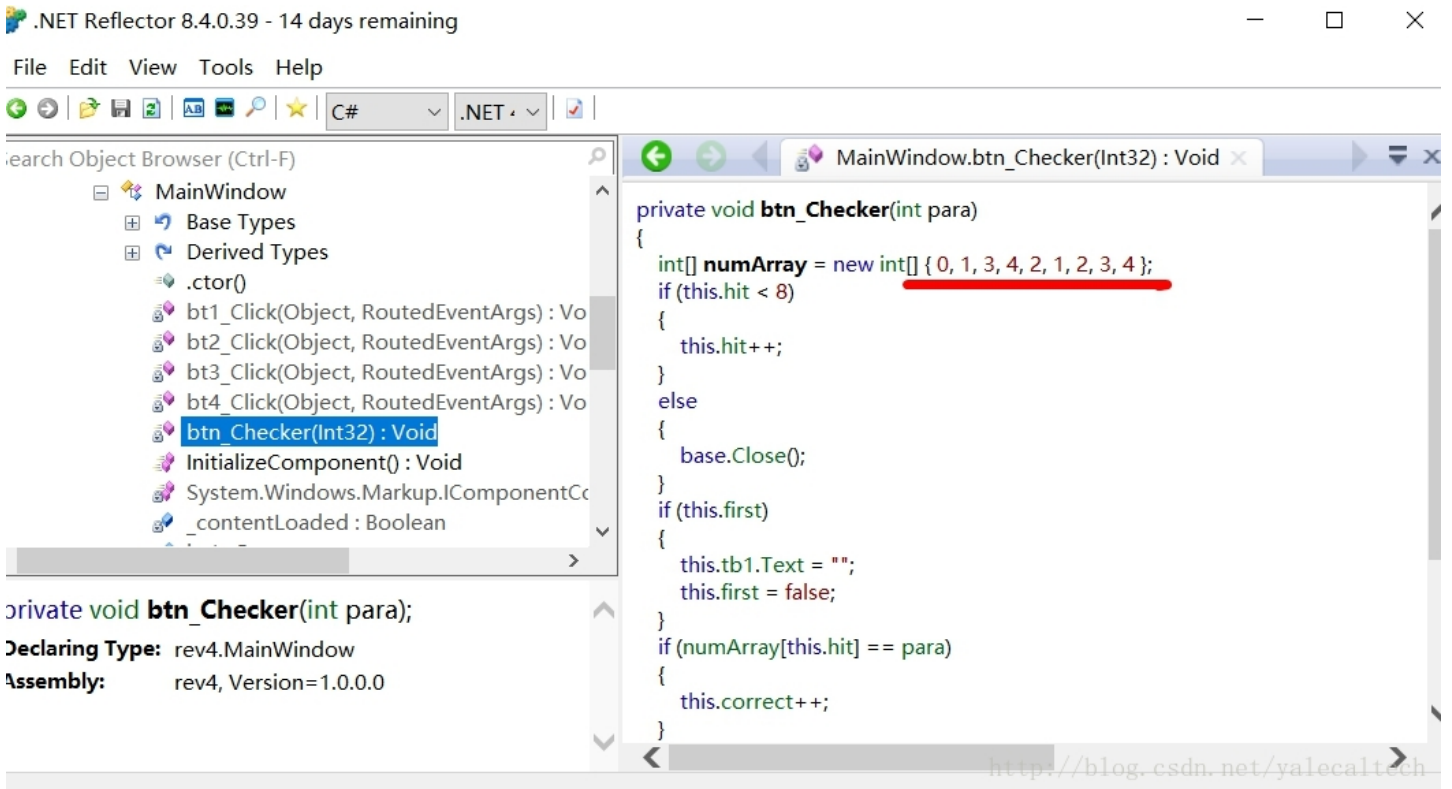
.NET Reflector 8.4.0.39 - 14 days remaining

File Edit View Tools Help

C# .NET

earch Object Browser (Ctrl-F)

MainWindow
Base Types
Derived Types
.ctor()
bt1_Click(Object, RoutedEventArgs) : Vo
bt2_Click(Object, RoutedEventArgs) : Vo
bt3_Click(Object, RoutedEventArgs) : Vo
bt4_Click(Object, RoutedEventArgs) : Vo
btn_Checker(Int32) : Void
InitializeComponent() : Void
System.Windows.Markup.IComponentC
_contentLoaded : Boolean

rivate void btn_Checker(int para);
Declaring Type: rev4.MainWindow
Assembly: rev4, Version=1.0.0.0

MainWindow.btn_Checker(Int32) : Void

private void btn_Checker(int para)
{
int[] numArray = new int[] { 0, 1, 3, 4, 2, 1, 2, 3, 4 };
if (this.hit < 8)
{
this.hit++;
}
else
{
base.Close();
}
if (this.first)
{
this.tb1.Text = "";
this.first = false;
}
if (numArray[this.hit] == para)
{
this.correct++;
}

http://blog.csdn.net/yalecaltech